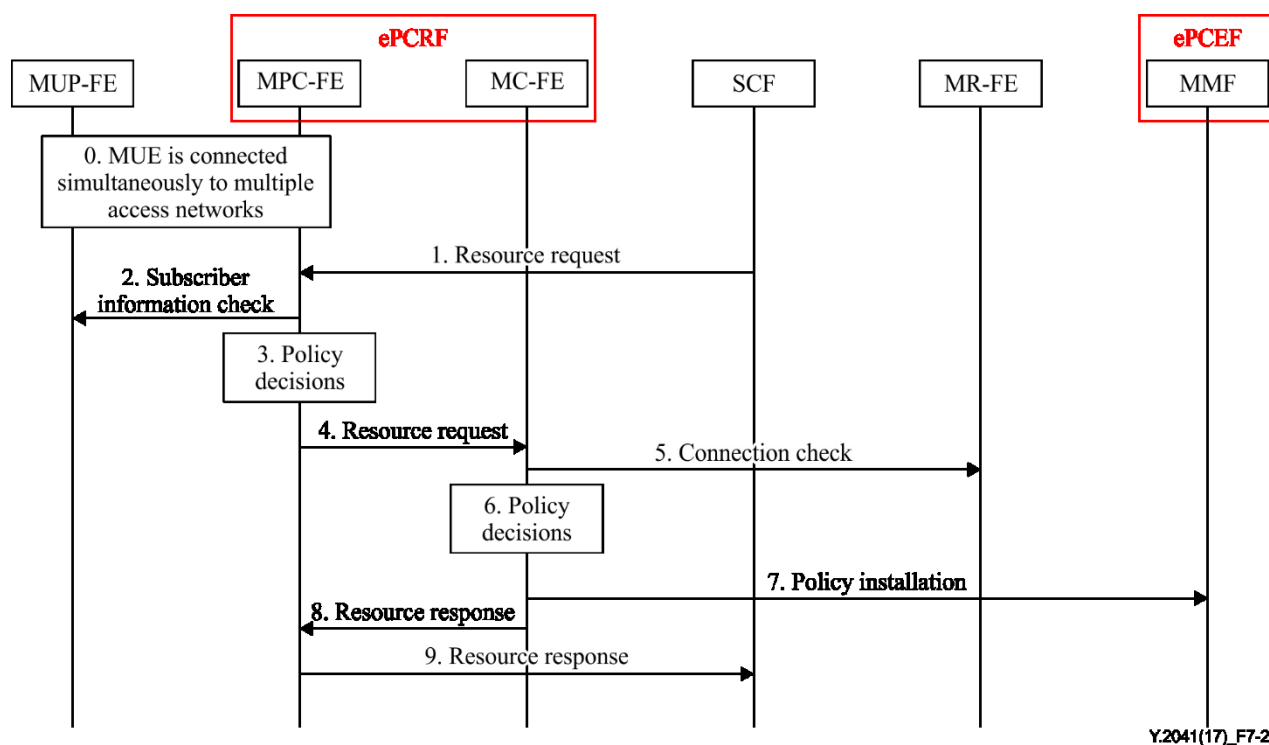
ePCRF

ePCEF

MUP-FE

MPC-FE

MC-FE

SCF

MR-FE

MMF

0. MUE is connected simultaneously to multiple access networks

1. Resource request

2. Subscriber information check

3. Policy decisions

4. Resource request

5. Connection check

6. Policy decisions

7. Policy installation

8. Resource response

9. Resource response

Y.2041(17)_F7-2